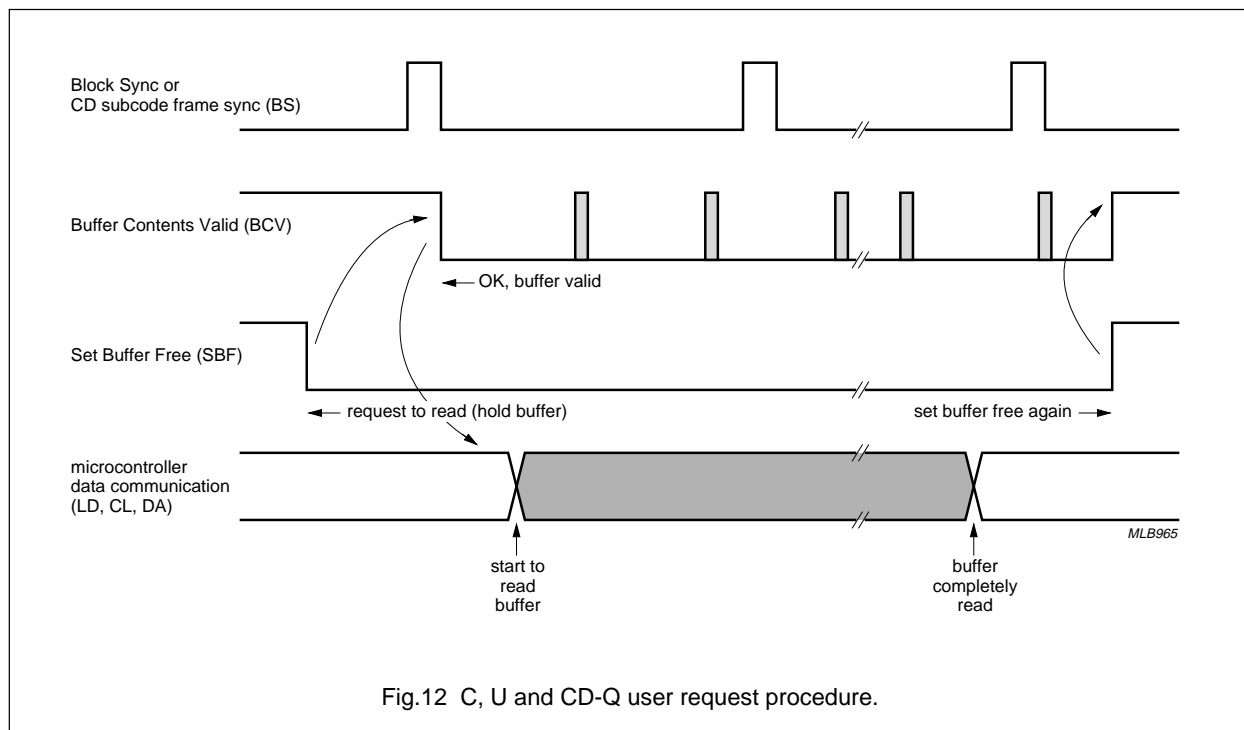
Block Sync or
CD subcode frame sync (BS)

Buffer Contents Valid (BCV)

OK, buffer valid

Set Buffer Free (SBF)

request to read (hold buffer)

set buffer free again

microcontroller
data communication
(LD, CL, DA)

MLB965

start to
read
buffer

buffer
completely
read

Fig.12 C, U and CD-Q user request procedure.